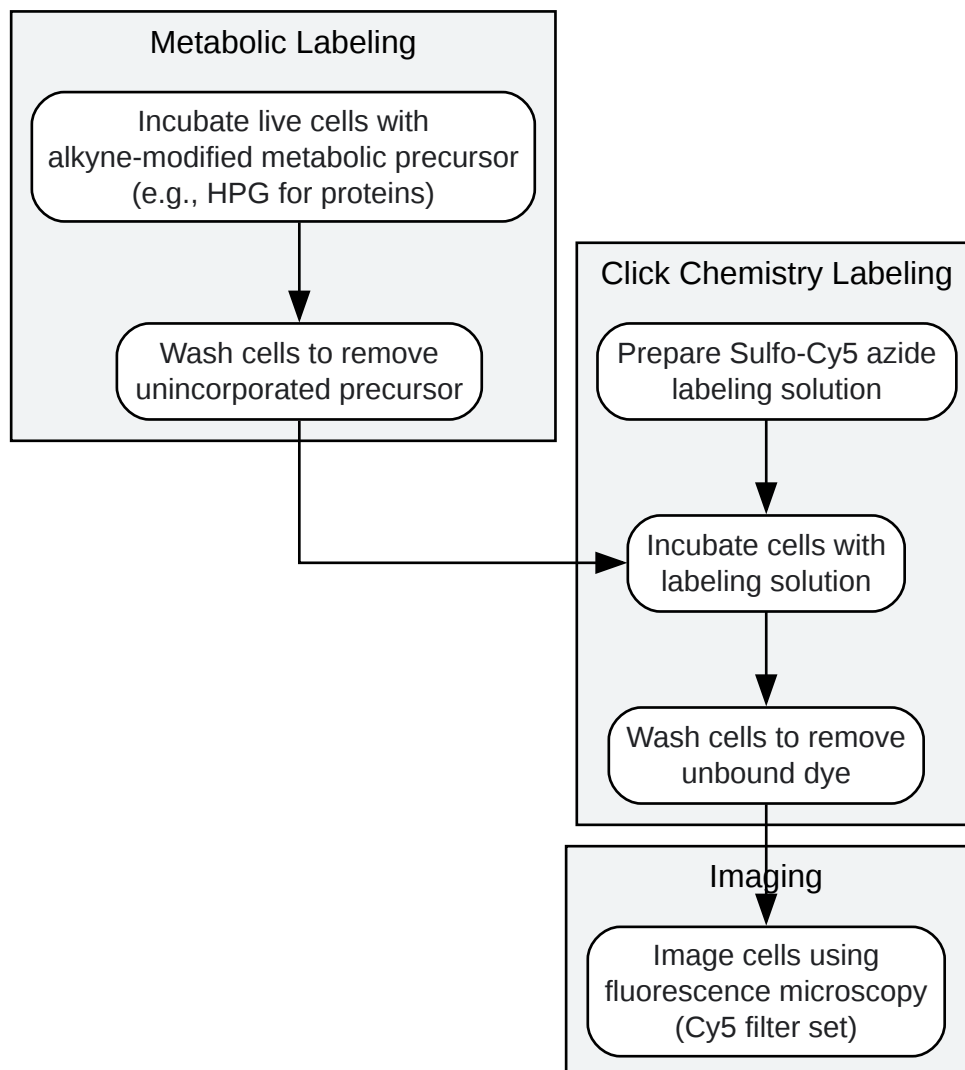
Metabolic Labeling

Incubate live cells with alkyne-modified metabolic precursor (e.g., HPG for proteins)

Wash cells to remove unincorporated precursor

Click Chemistry Labeling

Prepare Sulfo-Cy5 azide labeling solution

Incubate cells with labeling solution

Wash cells to remove unbound dye

Imaging

Image cells using fluorescence microscopy (Cy5 filter set)